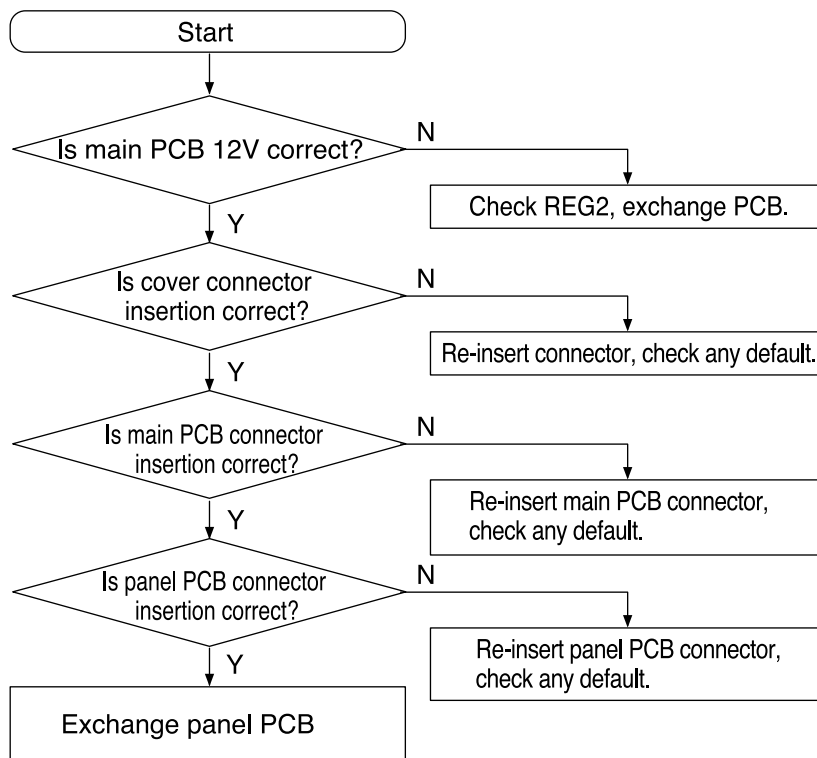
Start

Is main PCB 12V correct?

N

Check REG2, exchange PCB.

Y

Is cover connector insertion correct?

N

Re-insert connector, check any default.

Y

Is main PCB connector insertion correct?

N

Re-insert main PCB connector, check any default.

Y

Is panel PCB connector insertion correct?

N

Re-insert panel PCB connector, check any default.

Y

Exchange panel PCB